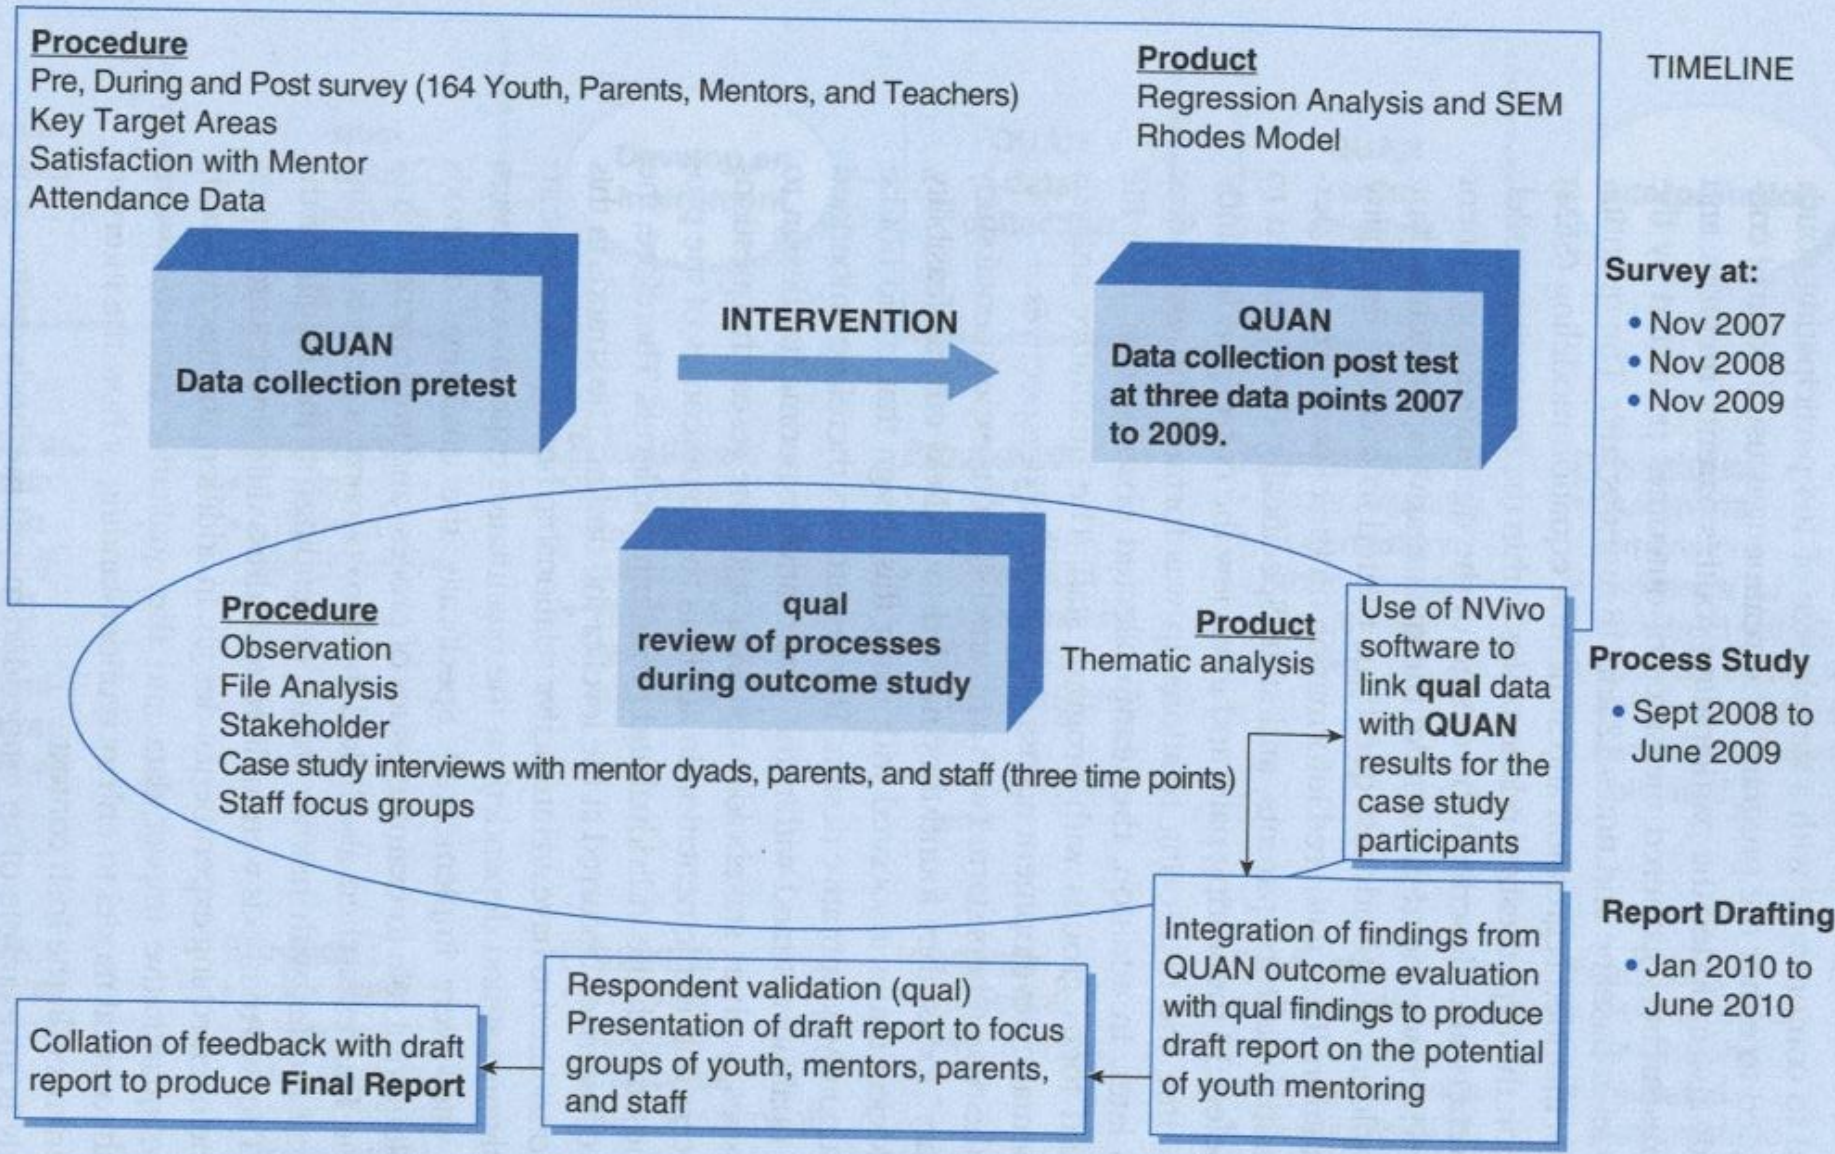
Procedure
Pre, During and Post survey (164 Youth, Parents, Mentors, and Teachers)
Key Target Areas
Satisfaction with Mentor
Attendance Data

Product
Regression Analysis and SEM
Rhodes Model

TIMELINE

QUAN
Data collection pretest

INTERVENTION

QUAN
Data collection post test at three data points 2007 to 2009.

Survey at:
• Nov 2007
• Nov 2008
• Nov 2009

qual
review of processes during outcome study

Procedure
Observation
File Analysis
Stakeholder
Case study interviews with mentor dyads, parents, and staff (three time points)
Staff focus groups

Product
Thematic analysis

Use of NVivo software to link qual data with QUAN results for the case study participants

Process Study
• Sept 2008 to June 2009

Integration of findings from QUAN outcome evaluation with qual findings to produce draft report on the potential of youth mentoring

Report Drafting
• Jan 2010 to June 2010

Respondent validation (qual)
Presentation of draft report to focus groups of youth, mentors, parents, and staff

Collation of feedback with draft report to produce Final Report